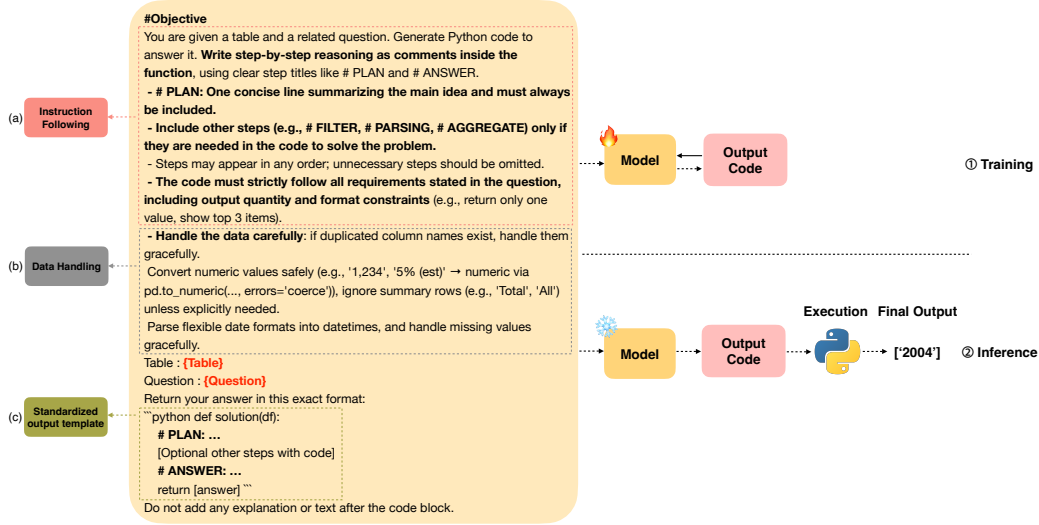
#Objective

You are given a table and a related question. Generate Python code to answer it. **Write step-by-step reasoning as comments inside the function**, using clear step titles like # PLAN and # ANSWER.

**- # PLAN: One concise line summarizing the main idea and must always be included.**

**- Include other steps (e.g., # FILTER, # PARSING, # AGGREGATE) only if they are needed in the code to solve the problem.**

- Steps may appear in any order; unnecessary steps should be omitted.

**- The code must strictly follow all requirements stated in the question, including output quantity and format constraints** (e.g., return only one value, show top 3 items).

**- Handle the data carefully**: if duplicated column names exist, handle them gracefully.

Convert numeric values safely (e.g., '1,234', '5% (est)' → numeric via pd.to_numeric(..., errors='coerce')), ignore summary rows (e.g., 'Total', 'All') unless explicitly needed.

Parse flexible date formats into datetimes, and handle missing values gracefully.

Table : {Table}

Question : {Question}

Return your answer in this exact format:

```python def solution(df):

# PLAN: …

[Optional other steps with code]

# ANSWER: …

return [answer] ```

Do not add any explanation or text after the code block.

(a) Instruction Following

(b) Data Handling

(c) Standardized output template

Model

Output Code

① Training

Execution

Final Output

Model

Output Code

['2004']

② Inference